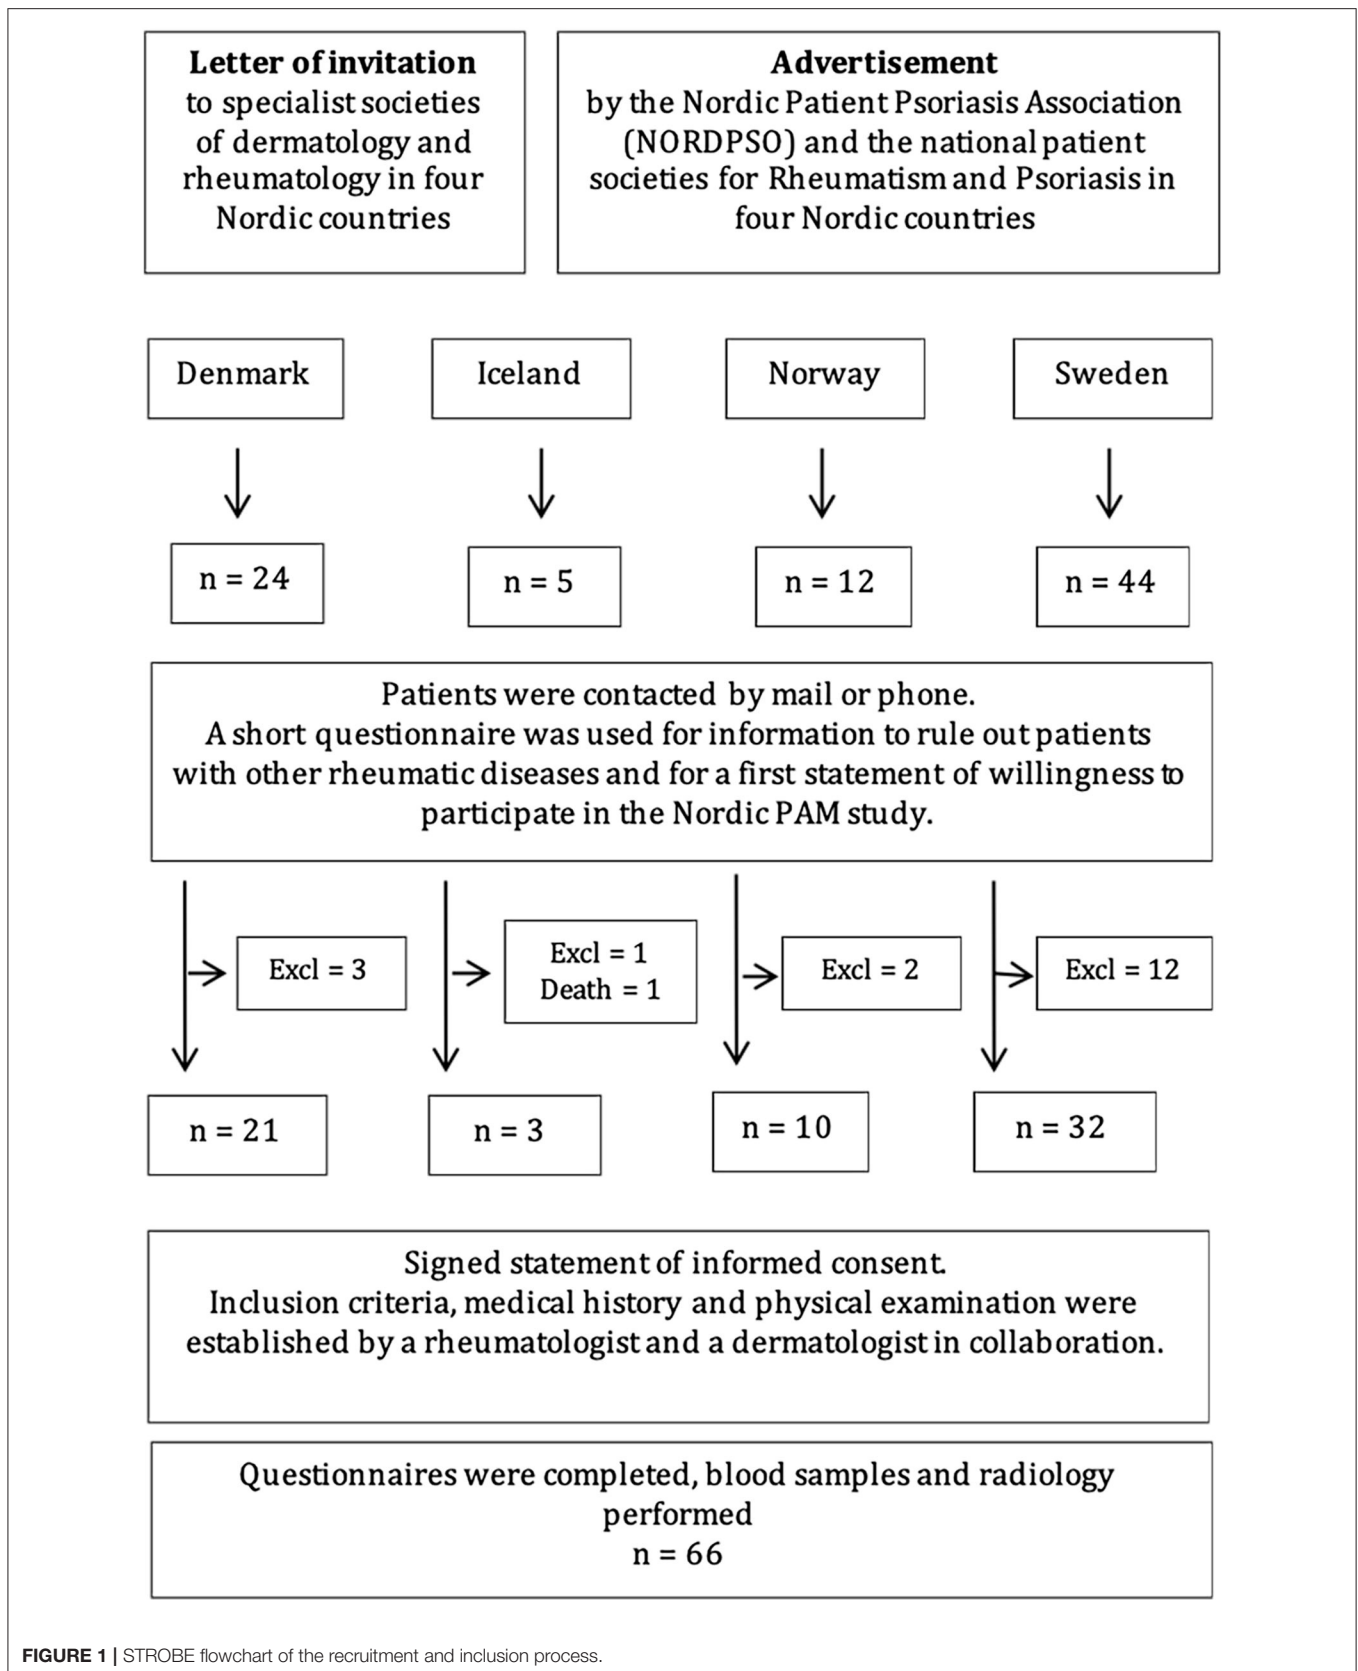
**Letter of invitation**
to specialist societies of dermatology and rheumatology in four Nordic countries

**Advertisement**
by the Nordic Patient Psoriasis Association (NORDPSO) and the national patient societies for Rheumatism and Psoriasis in four Nordic countries

Denmark

Iceland

Norway

Sweden

n = 24

n = 5

n = 12

n = 44

Patients were contacted by mail or phone.
A short questionnaire was used for information to rule out patients with other rheumatic diseases and for a first statement of willingness to participate in the Nordic PAM study.

Excl = 3

Excl = 1
Death = 1

Excl = 2

Excl = 12

n = 21

n = 3

n = 10

n = 32

Signed statement of informed consent.
Inclusion criteria, medical history and physical examination were established by a rheumatologist and a dermatologist in collaboration.

Questionnaires were completed, blood samples and radiology performed
n = 66

**FIGURE 1 |** STROBE flowchart of the recruitment and inclusion process.